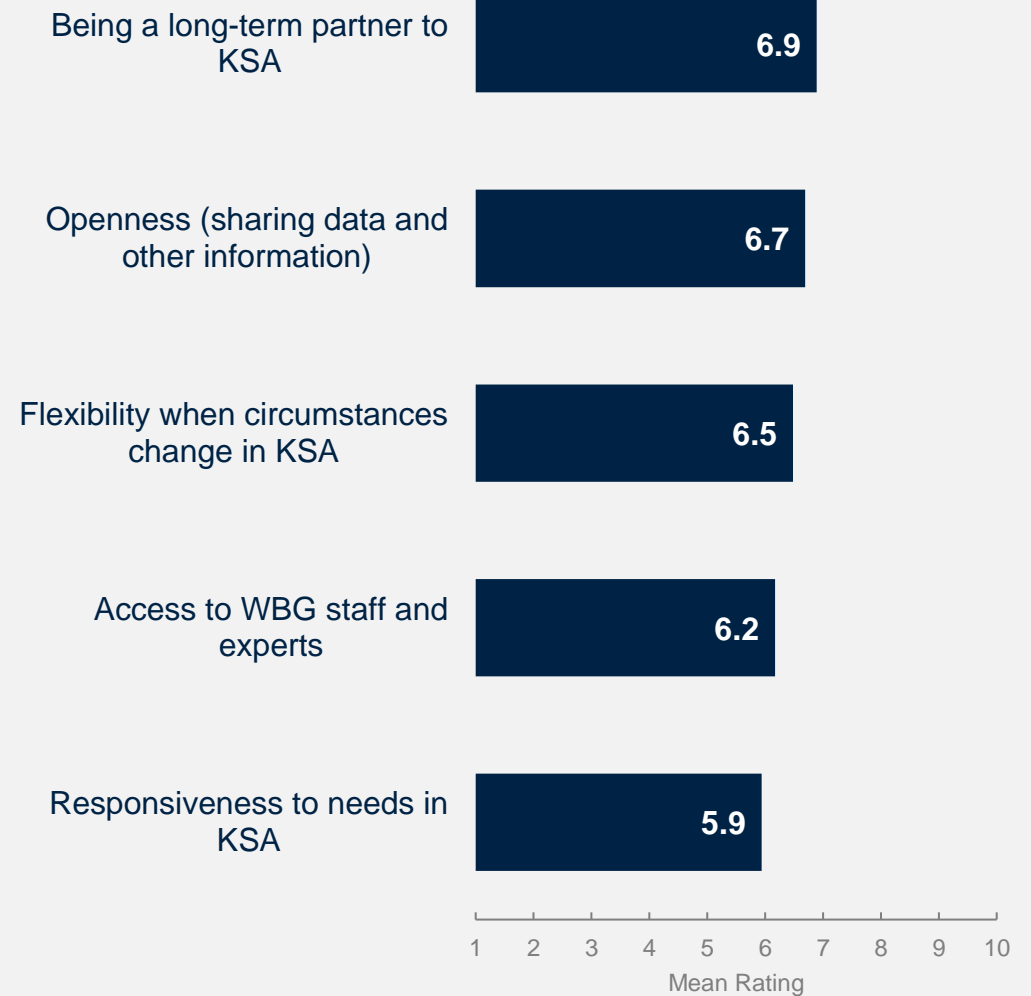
Being a long-term partner to KSA
6.9

Openness (sharing data and other information)
6.7

Flexibility when circumstances change in KSA
6.5

Access to WBG staff and experts
6.2

Responsiveness to needs in KSA
5.9

1 2 3 4 5 6 7 8 9 10
Mean Rating